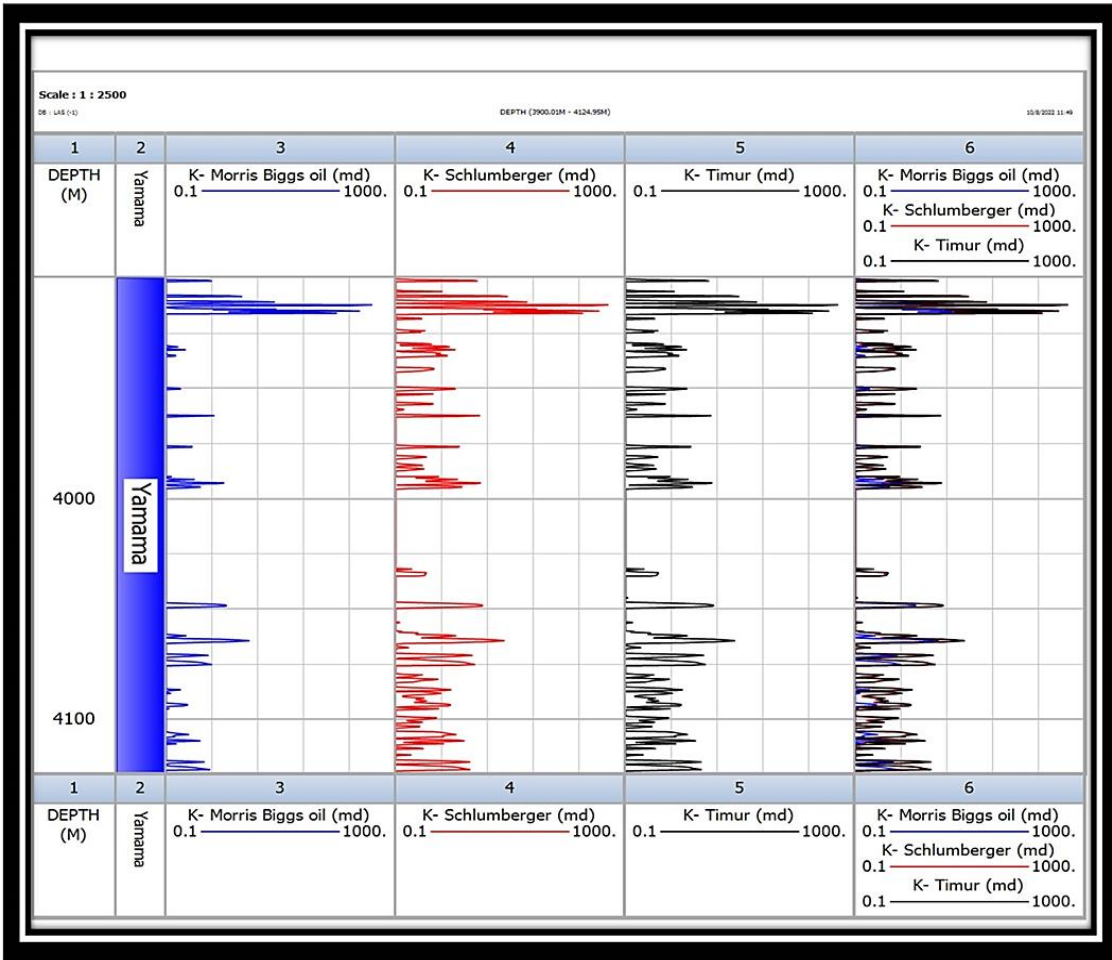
Scale : 1 : 2500
DB : LAS (-1)
DEPTH (3900.01M - 4124.95M)
10/8/2022 11:49

| 1 | 2 | 3 | 4 | 5 | 6 |
|---|---|---|---|---|---|
| DEPTH (M) | Yamama | K- Morris Biggs oil (md) 0.1 1000. | K- Schlumberger (md) 0.1 1000. | K- Timur (md) 0.1 1000. | K- Morris Biggs oil (md) 0.1 1000. K- Schlumberger (md) 0.1 1000. K- Timur (md) 0.1 1000. |

4000
Yamama
4100

| 1 | 2 | 3 | 4 | 5 | 6 |
|---|---|---|---|---|---|
| DEPTH (M) | Yamama | K- Morris Biggs oil (md) 0.1 1000. | K- Schlumberger (md) 0.1 1000. | K- Timur (md) 0.1 1000. | K- Morris Biggs oil (md) 0.1 1000. K- Schlumberger (md) 0.1 1000. K- Timur (md) 0.1 1000. |